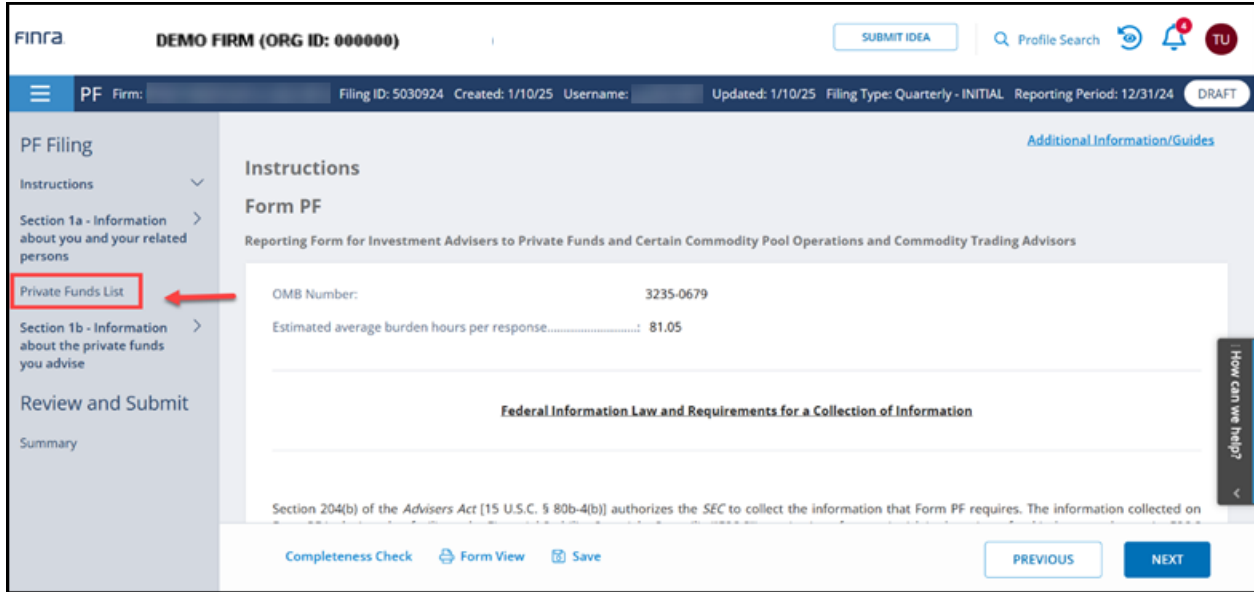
FINRA DEMO FIRM (ORG ID: 000000)

SUBMIT IDEA

Profile Search

4

TU

PF Firm: Filing ID: 5030924 Created: 1/10/25 Username: Updated: 1/10/25 Filing Type: Quarterly - INITIAL Reporting Period: 12/31/24 DRAFT

PF Filing

Instructions

Section 1a - Information about you and your related persons

Private Funds List

Section 1b - Information about the private funds you advise

Review and Submit

Summary

Additional Information/Guides

Instructions

Form PF

Reporting Form for Investment Advisers to Private Funds and Certain Commodity Pool Operations and Commodity Trading Advisors

OMB Number: 3235-0679

Estimated average burden hours per response..............................: 81.05

Federal Information Law and Requirements for a Collection of Information

Section 204(b) of the *Advisers Act* [15 U.S.C. § 80b-4(b)] authorizes the *SEC* to collect the information that Form PF requires. The information collected on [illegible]

How can we help?

Completeness Check

Form View

Save

PREVIOUS

NEXT